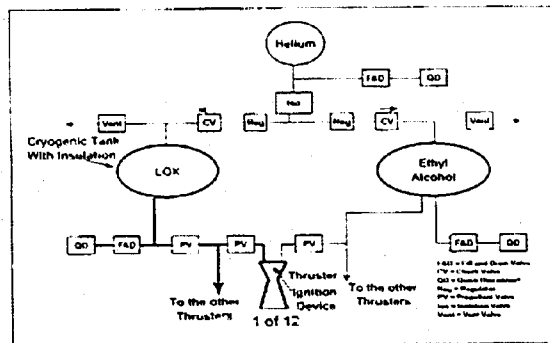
Helium

F&D

QD

Iso

Vent

CV

Reg

Reg

CV

Vent

Cryogenic Tank With Insulation

LOX

Ethyl Alcohol

QD

F&D

PV

PV

PV

F&D

QD

Thruster

Ignition Device

To the other Thrusters

To the other Thrusters

1 of 12

F&D = Fill and Drain Valve
CV = Check Valve
QD = Quick Disconnect
Reg = Regulator
PV = Propellant Valve
Iso = Isolation Valve
Vent = Vent Valve